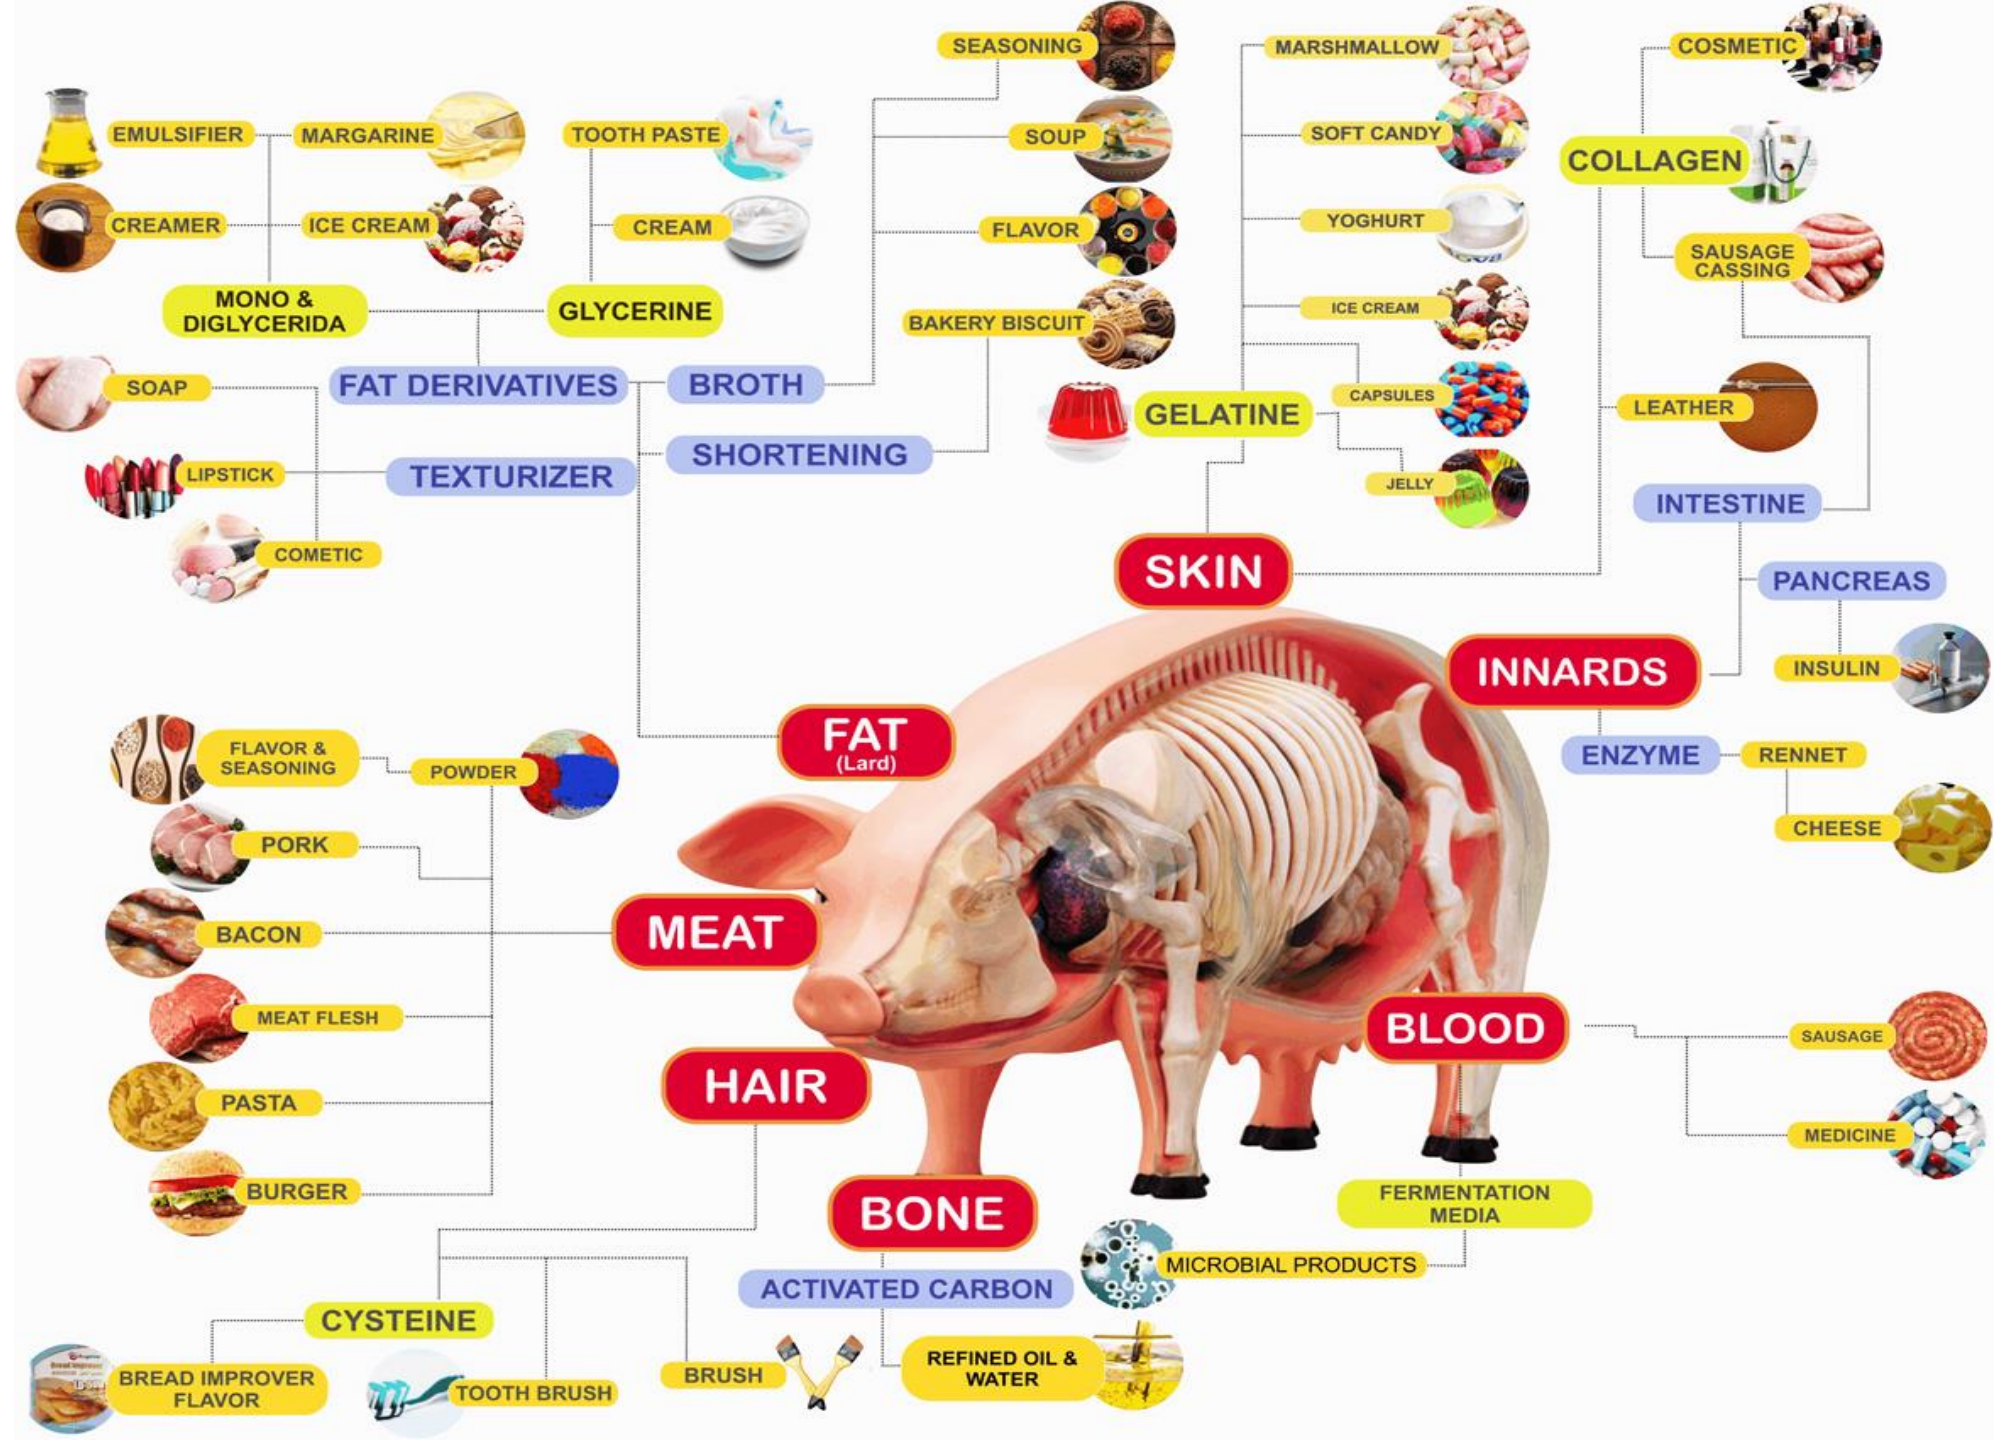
EMULSIFIER
MARGARINE
CREAMER
ICE CREAM
MONO & DIGLYCERIDA
TOOTH PASTE
CREAM
GLYCERINE
SEASONING
SOUP
FLAVOR
BAKERY BISCUIT
MARSHMALLOW
SOFT CANDY
YOGHURT
ICE CREAM
CAPSULES
JELLY
GELATINE
COSMETIC
COLLAGEN
SAUSAGE CASSING
LEATHER
INTESTINE
SOAP
FAT DERIVATIVES
BROTH
SHORTENING
LIPSTICK
TEXTURIZER
COMETIC
SKIN
PANCREAS
INNARDS
INSULIN
FAT
(Lard)
ENZYME
RENNET
CHEESE
FLAVOR & SEASONING
POWDER
PORK
BACON
MEAT
MEAT FLESH
PASTA
BURGER
HAIR
BLOOD
SAUSAGE
MEDICINE
BONE
FERMENTATION MEDIA
MICROBIAL PRODUCTS
ACTIVATED CARBON
CYSTEINE
REFINED OIL & WATER
BREAD IMPROVER FLAVOR
TOOTH BRUSH
BRUSH